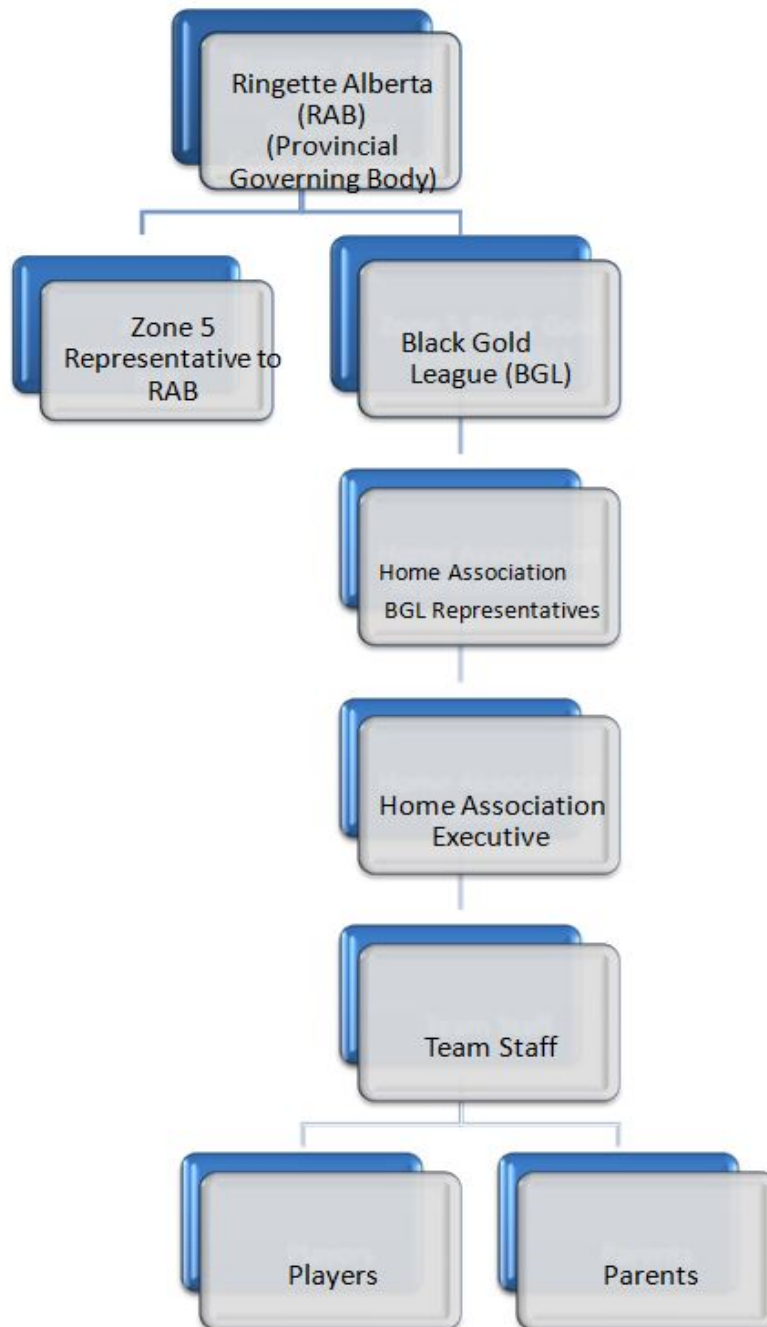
Ringette Alberta (RAB) (Provincial Governing Body)

Zone 5 Representative to RAB

Black Gold League (BGL)

Home Association BGL Representatives

Home Association Executive

Team Staff

Players

Parents